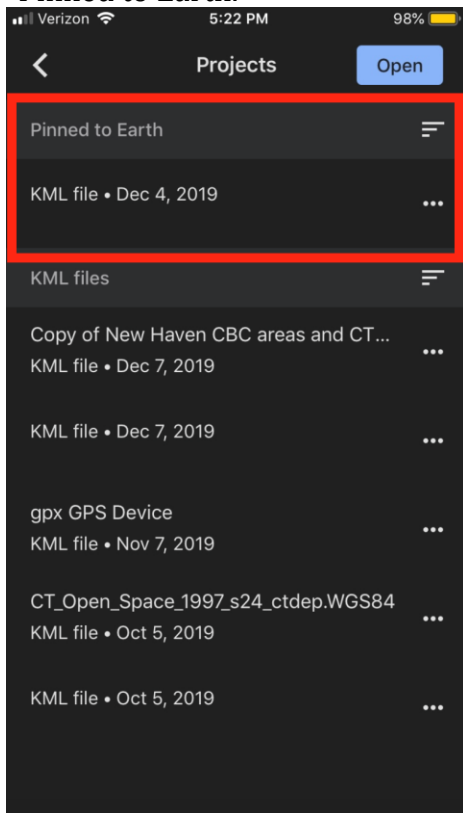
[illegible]

Verizon 5:22 PM 98%

Projects

Open

Pinned to Earth

KML file • Dec 4, 2019

KML files

Copy of New Haven CBC areas and CT...
KML file • Dec 7, 2019

KML file • Dec 7, 2019

gpx GPS Device
KML file • Nov 7, 2019

CT_Open_Space_1997_s24_ctdep.WGS84
KML file • Oct 5, 2019

KML file • Oct 5, 2019